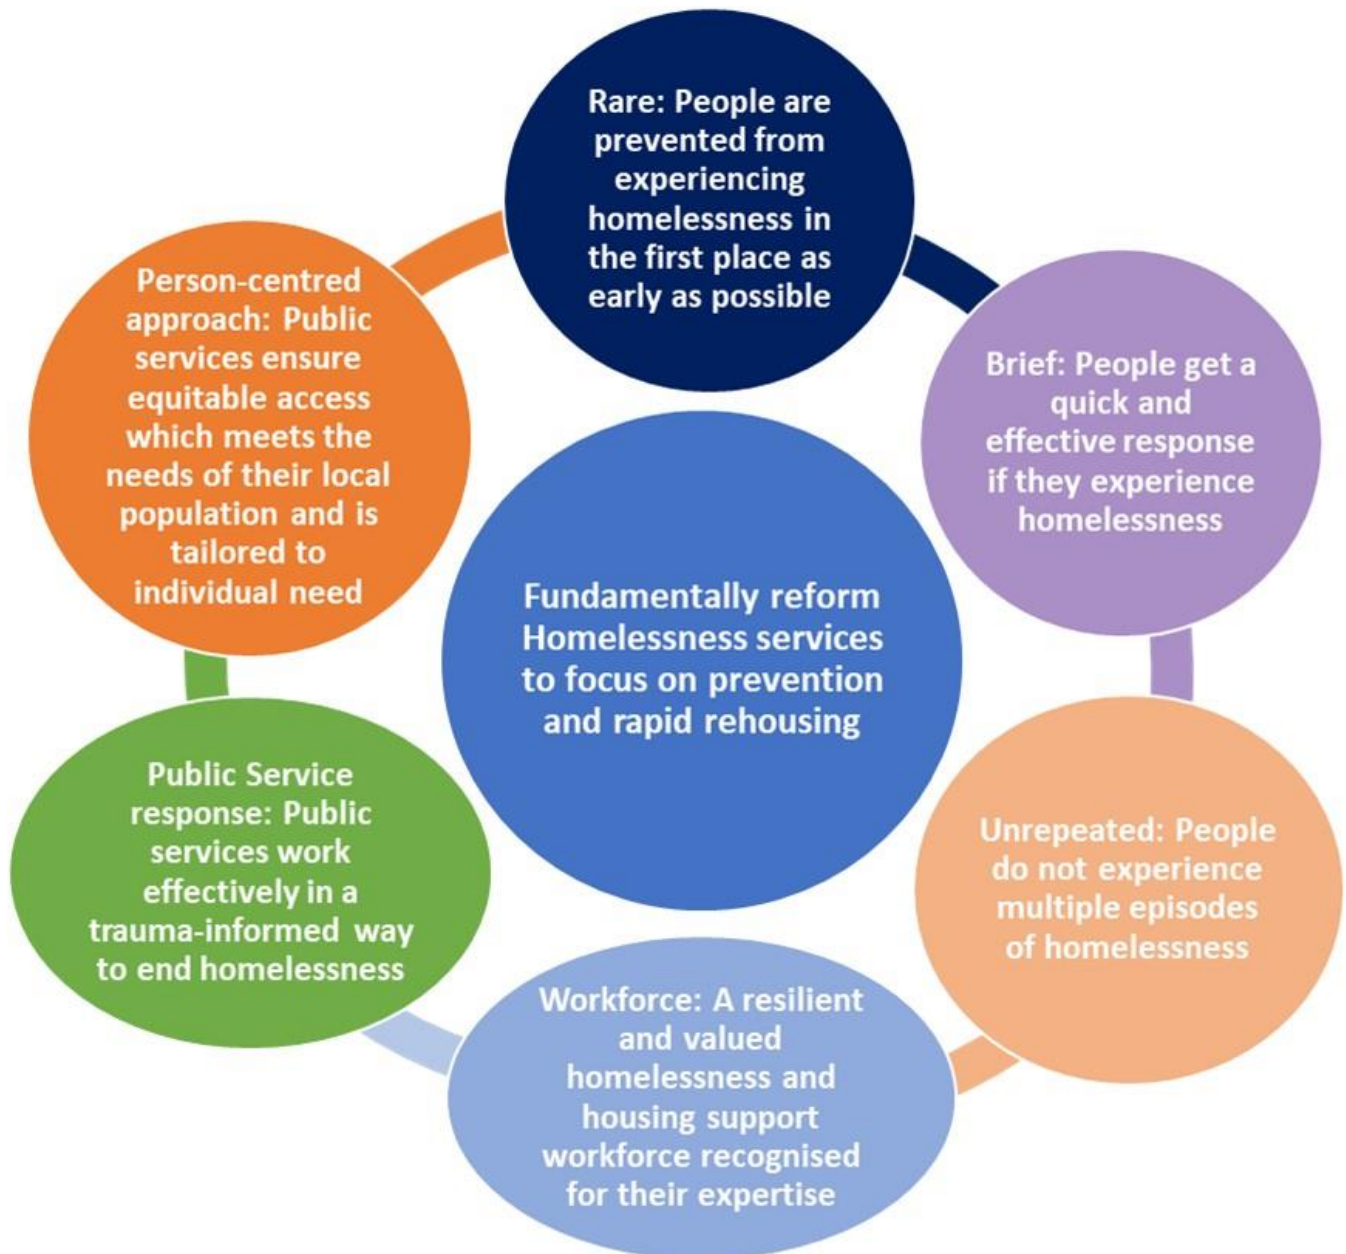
Rare: People are prevented from experiencing homelessness in the first place as early as possible

Brief: People get a quick and effective response if they experience homelessness

Unrepeated: People do not experience multiple episodes of homelessness

Workforce: A resilient and valued homelessness and housing support workforce recognised for their expertise

Public Service response: Public services work effectively in a trauma-informed way to end homelessness

Person-centred approach: Public services ensure equitable access which meets the needs of their local population and is tailored to individual need

Fundamentally reform Homelessness services to focus on prevention and rapid rehousing